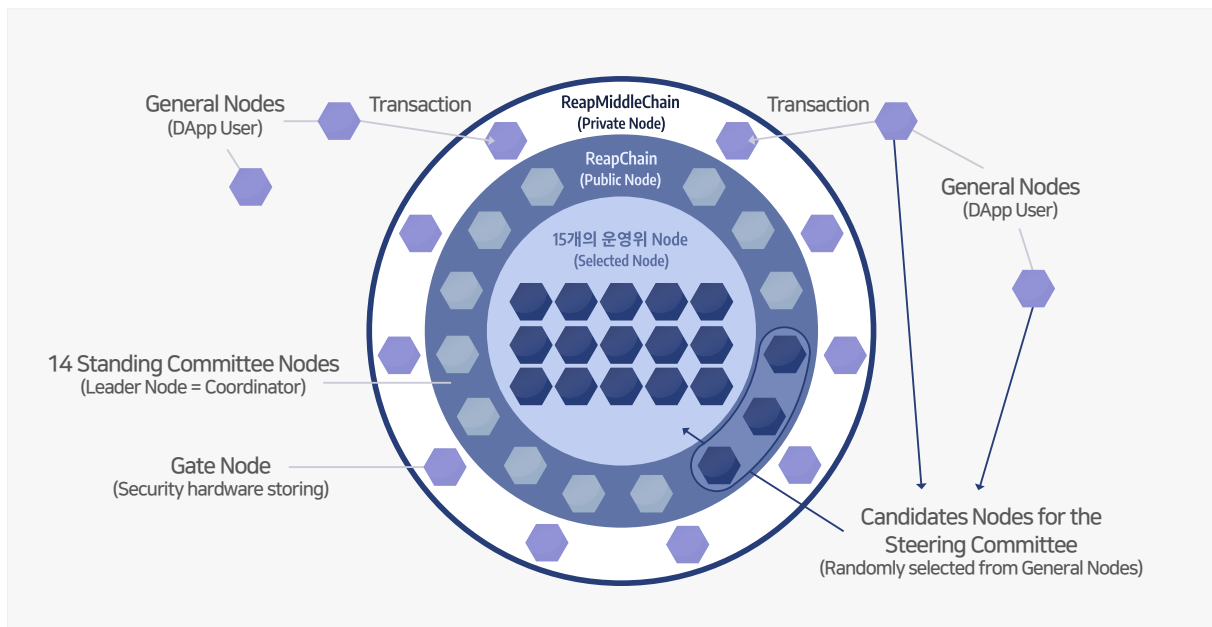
General Nodes
(DApp User)

Transaction

ReapMiddleChain
(Private Node)

Transaction

ReapChain
(Public Node)

General Nodes
(DApp User)

15개의 운영위 Node
(Selected Node)

14 Standing Committee Nodes
(Leader Node = Coordinator)

Gate Node
(Security hardware storing)

Candidates Nodes for the Steering Committee
(Randomly selected from General Nodes)